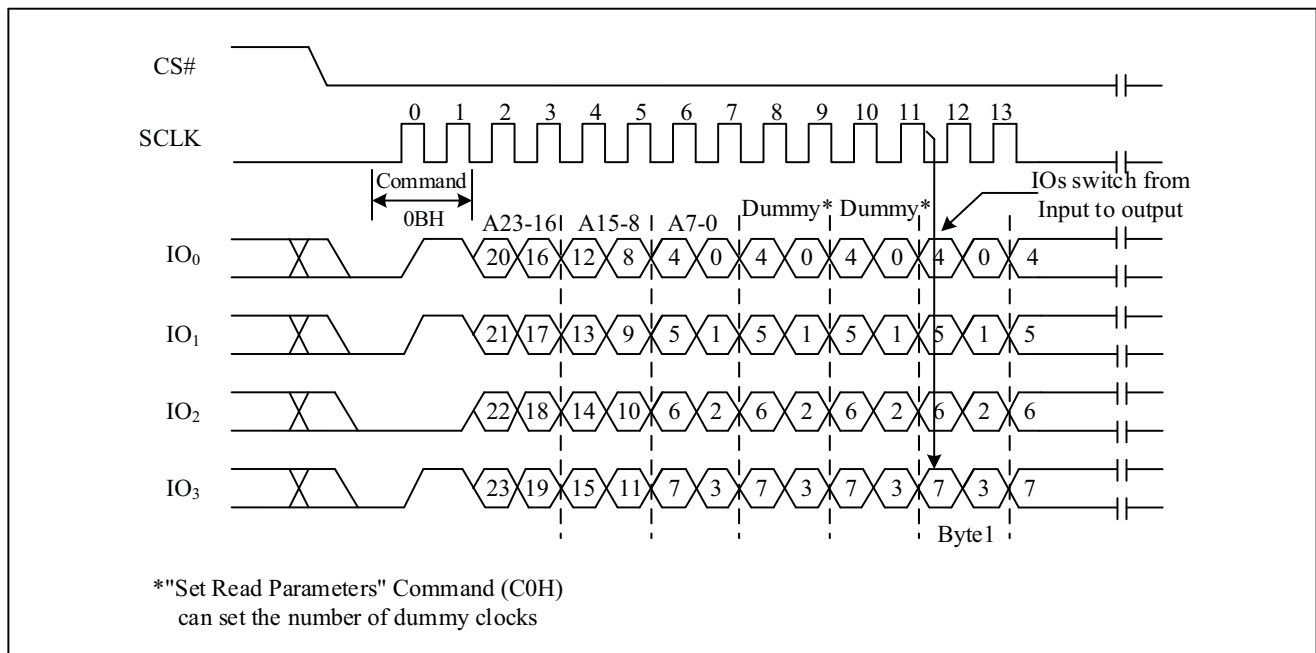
CS#

SCLK

0 1 2 3 4 5 6 7 8 9 10 11 12 13

Command

0BH

IOs switch from Input to output

A23-16 A15-8 A7-0 Dummy* Dummy*

$IO_0$ 20 16 12 8 4 0 4 0 4 0 4 0 4

$IO_1$ 21 17 13 9 5 1 5 1 5 1 5 1 5

$IO_2$ 22 18 14 10 6 2 6 2 6 2 6 2 6

$IO_3$ 23 19 15 11 7 3 7 3 7 3 7 3 7

Byte1

*"Set Read Parameters" Command (C0H) can set the number of dummy clocks